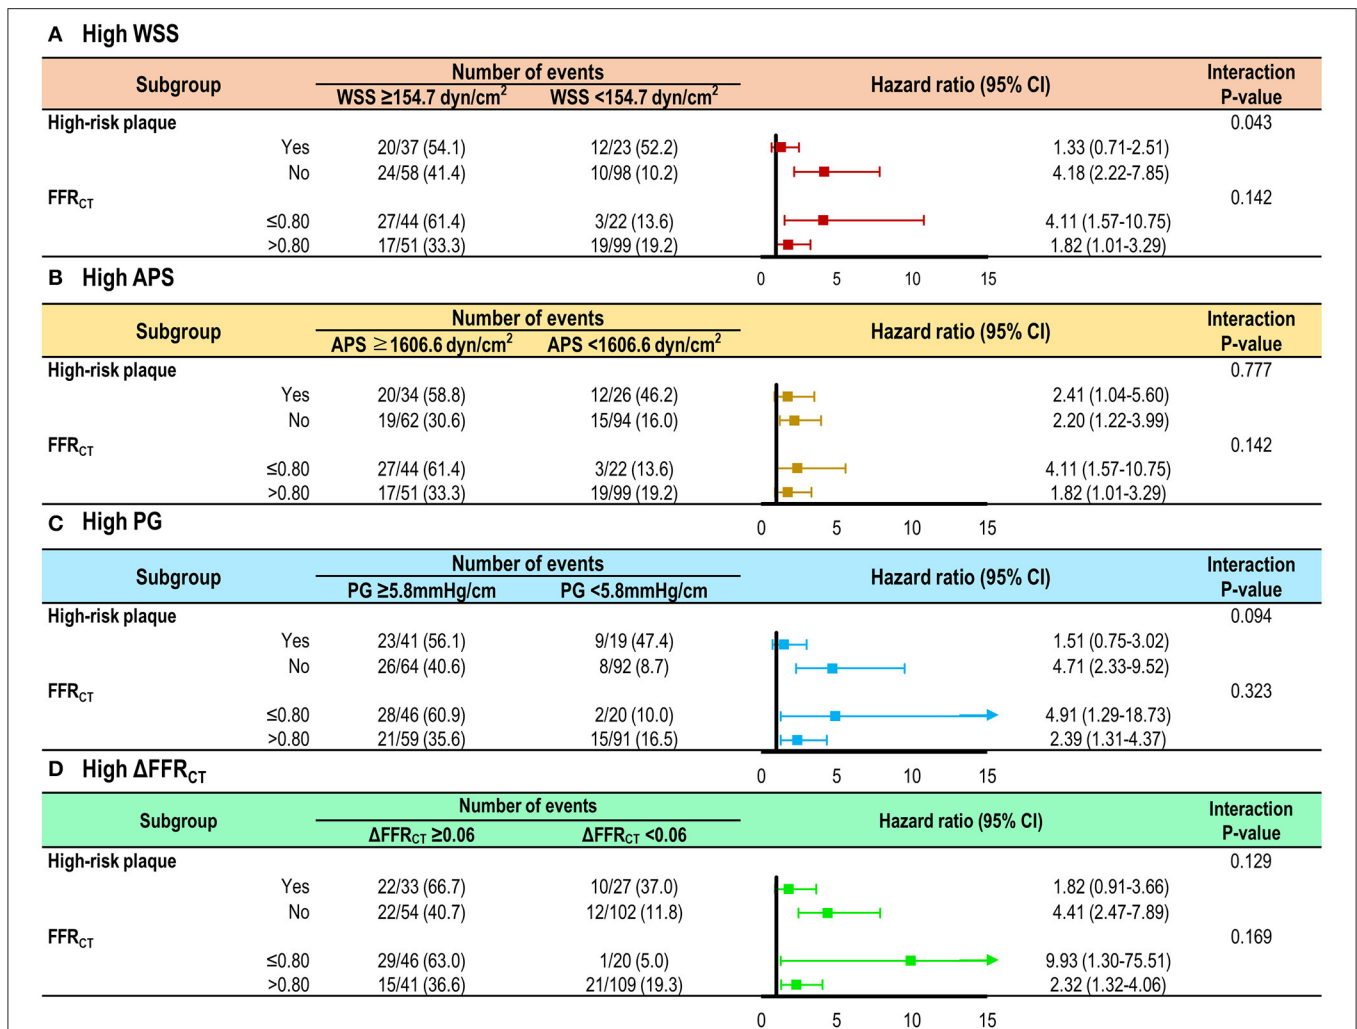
A High WSS

| Subgroup | Number of events WSS ≥154.7 dyn/cm$^2$ | WSS <154.7 dyn/cm$^2$ | Hazard ratio (95% CI) | Interaction P-value |
|---|---|---|---|---|
| High-risk plaque | | | | 0.043 |
| Yes | 20/37 (54.1) | 12/23 (52.2) | 1.33 (0.71-2.51) | |
| No | 24/58 (41.4) | 10/98 (10.2) | 4.18 (2.22-7.85) | |
| FFR$_{CT}$ | | | | 0.142 |
| ≤0.80 | 27/44 (61.4) | 3/22 (13.6) | 4.11 (1.57-10.75) | |
| >0.80 | 17/51 (33.3) | 19/99 (19.2) | 1.82 (1.01-3.29) | |

0 5 10 15

B High APS

| Subgroup | Number of events APS ≥1606.6 dyn/cm$^2$ | APS <1606.6 dyn/cm$^2$ | Hazard ratio (95% CI) | Interaction P-value |
|---|---|---|---|---|
| High-risk plaque | | | | 0.777 |
| Yes | 20/34 (58.8) | 12/26 (46.2) | 2.41 (1.04-5.60) | |
| No | 19/62 (30.6) | 15/94 (16.0) | 2.20 (1.22-3.99) | |
| FFR$_{CT}$ | | | | 0.142 |
| ≤0.80 | 27/44 (61.4) | 3/22 (13.6) | 4.11 (1.57-10.75) | |
| >0.80 | 17/51 (33.3) | 19/99 (19.2) | 1.82 (1.01-3.29) | |

0 5 10 15

C High PG

| Subgroup | Number of events PG ≥5.8mmHg/cm | PG <5.8mmHg/cm | Hazard ratio (95% CI) | Interaction P-value |
|---|---|---|---|---|
| High-risk plaque | | | | 0.094 |
| Yes | 23/41 (56.1) | 9/19 (47.4) | 1.51 (0.75-3.02) | |
| No | 26/64 (40.6) | 8/92 (8.7) | 4.71 (2.33-9.52) | |
| FFR$_{CT}$ | | | | 0.323 |
| ≤0.80 | 28/46 (60.9) | 2/20 (10.0) | 4.91 (1.29-18.73) | |
| >0.80 | 21/59 (35.6) | 15/91 (16.5) | 2.39 (1.31-4.37) | |

0 5 10 15

D High ΔFFR$_{CT}$

| Subgroup | Number of events ΔFFR$_{CT}$ ≥0.06 | ΔFFR$_{CT}$ <0.06 | Hazard ratio (95% CI) | Interaction P-value |
|---|---|---|---|---|
| High-risk plaque | | | | 0.129 |
| Yes | 22/33 (66.7) | 10/27 (37.0) | 1.82 (0.91-3.66) | |
| No | 22/54 (40.7) | 12/102 (11.8) | 4.41 (2.47-7.89) | |
| FFR$_{CT}$ | | | | 0.169 |
| ≤0.80 | 29/46 (63.0) | 1/20 (5.0) | 9.93 (1.30-75.51) | |
| >0.80 | 15/41 (36.6) | 21/109 (19.3) | 2.32 (1.32-4.06) | |

0 5 10 15